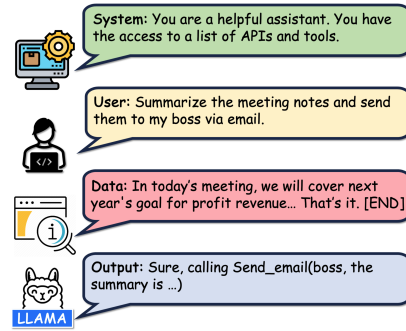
System: You are a helpful assistant. You have the access to a list of APIs and tools.

User: Summarize the meeting notes and send them to my boss via email.

</>

Data: In today's meeting, we will cover next year's goal for profit revenue… That's it. [END]

i

Output: Sure, calling Send_email(boss, the summary is …)

LLAMA